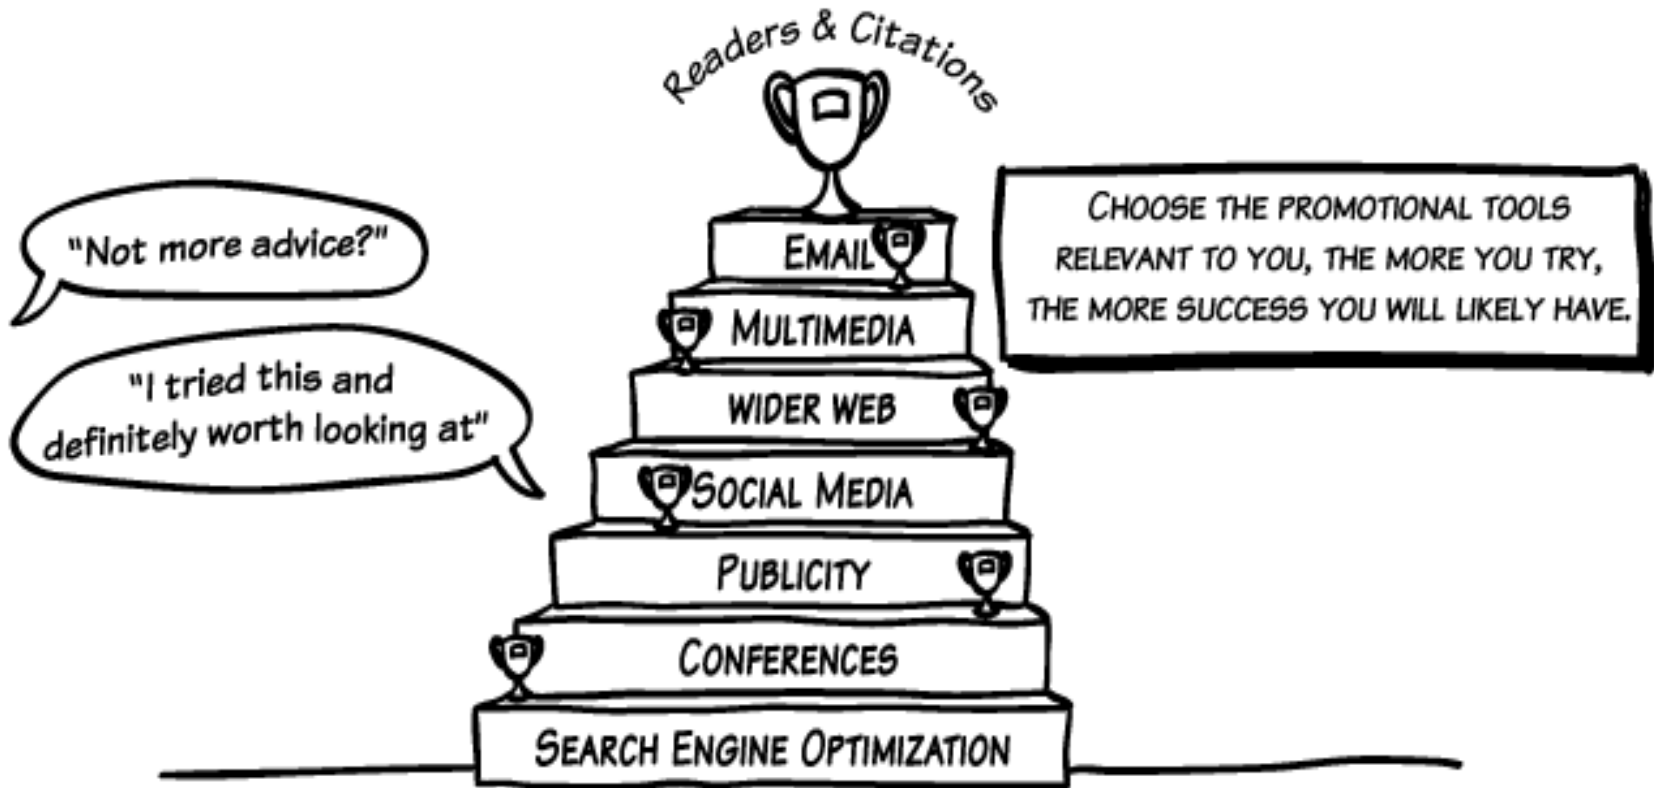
Readers & Citations

"Not more advice?"

"I tried this and definitely worth looking at"

EMAIL

MULTIMEDIA

WIDER WEB

SOCIAL MEDIA

PUBLICITY

CONFERENCES

SEARCH ENGINE OPTIMIZATION

CHOOSE THE PROMOTIONAL TOOLS RELEVANT TO YOU, THE MORE YOU TRY, THE MORE SUCCESS YOU WILL LIKELY HAVE.